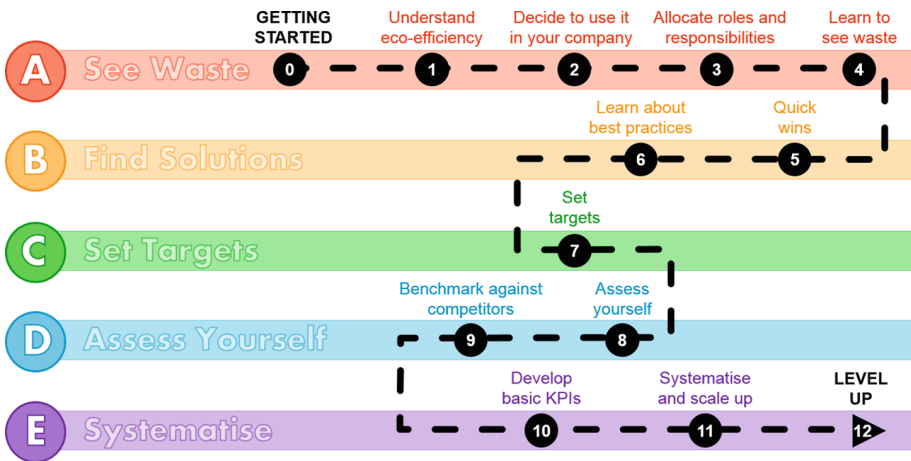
A See Waste

GETTING STARTED 0

Understand eco-efficiency 1

Decide to use it in your company 2

Allocate roles and responsibilities 3

Learn to see waste 4

B Find Solutions

Quick wins 5

Learn about best practices 6

C Set Targets

Set targets 7

D Assess Yourself

Assess yourself 8

Benchmark against competitors 9

E Systematise

Develop basic KPIs 10

Systematise and scale up 11

LEVEL UP 12